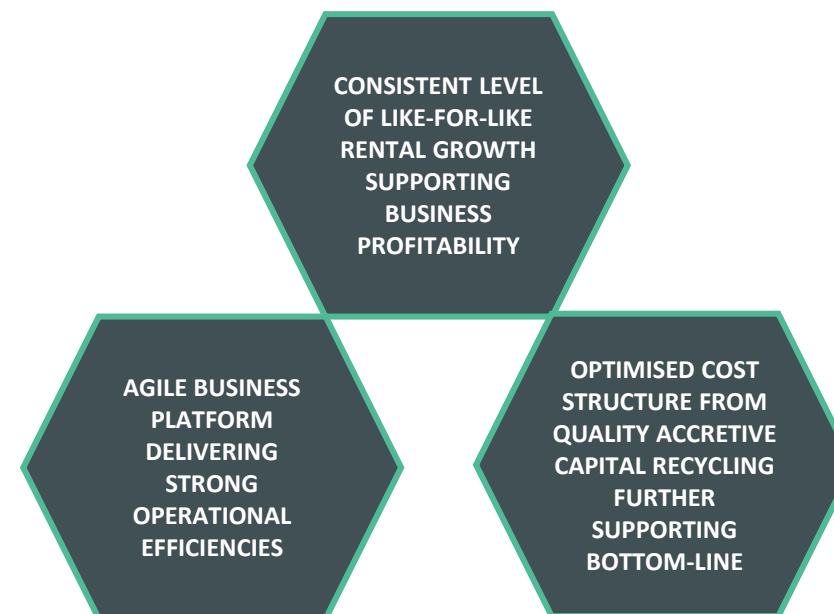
CONSISTENT LEVEL OF LIKE-FOR-LIKE RENTAL GROWTH SUPPORTING BUSINESS PROFITABILITY

AGILE BUSINESS PLATFORM DELIVERING STRONG OPERATIONAL EFFICIENCIES

OPTIMISED COST STRUCTURE FROM QUALITY ACCRETIVE CAPITAL RECYCLING FURTHER SUPPORTING BOTTOM-LINE